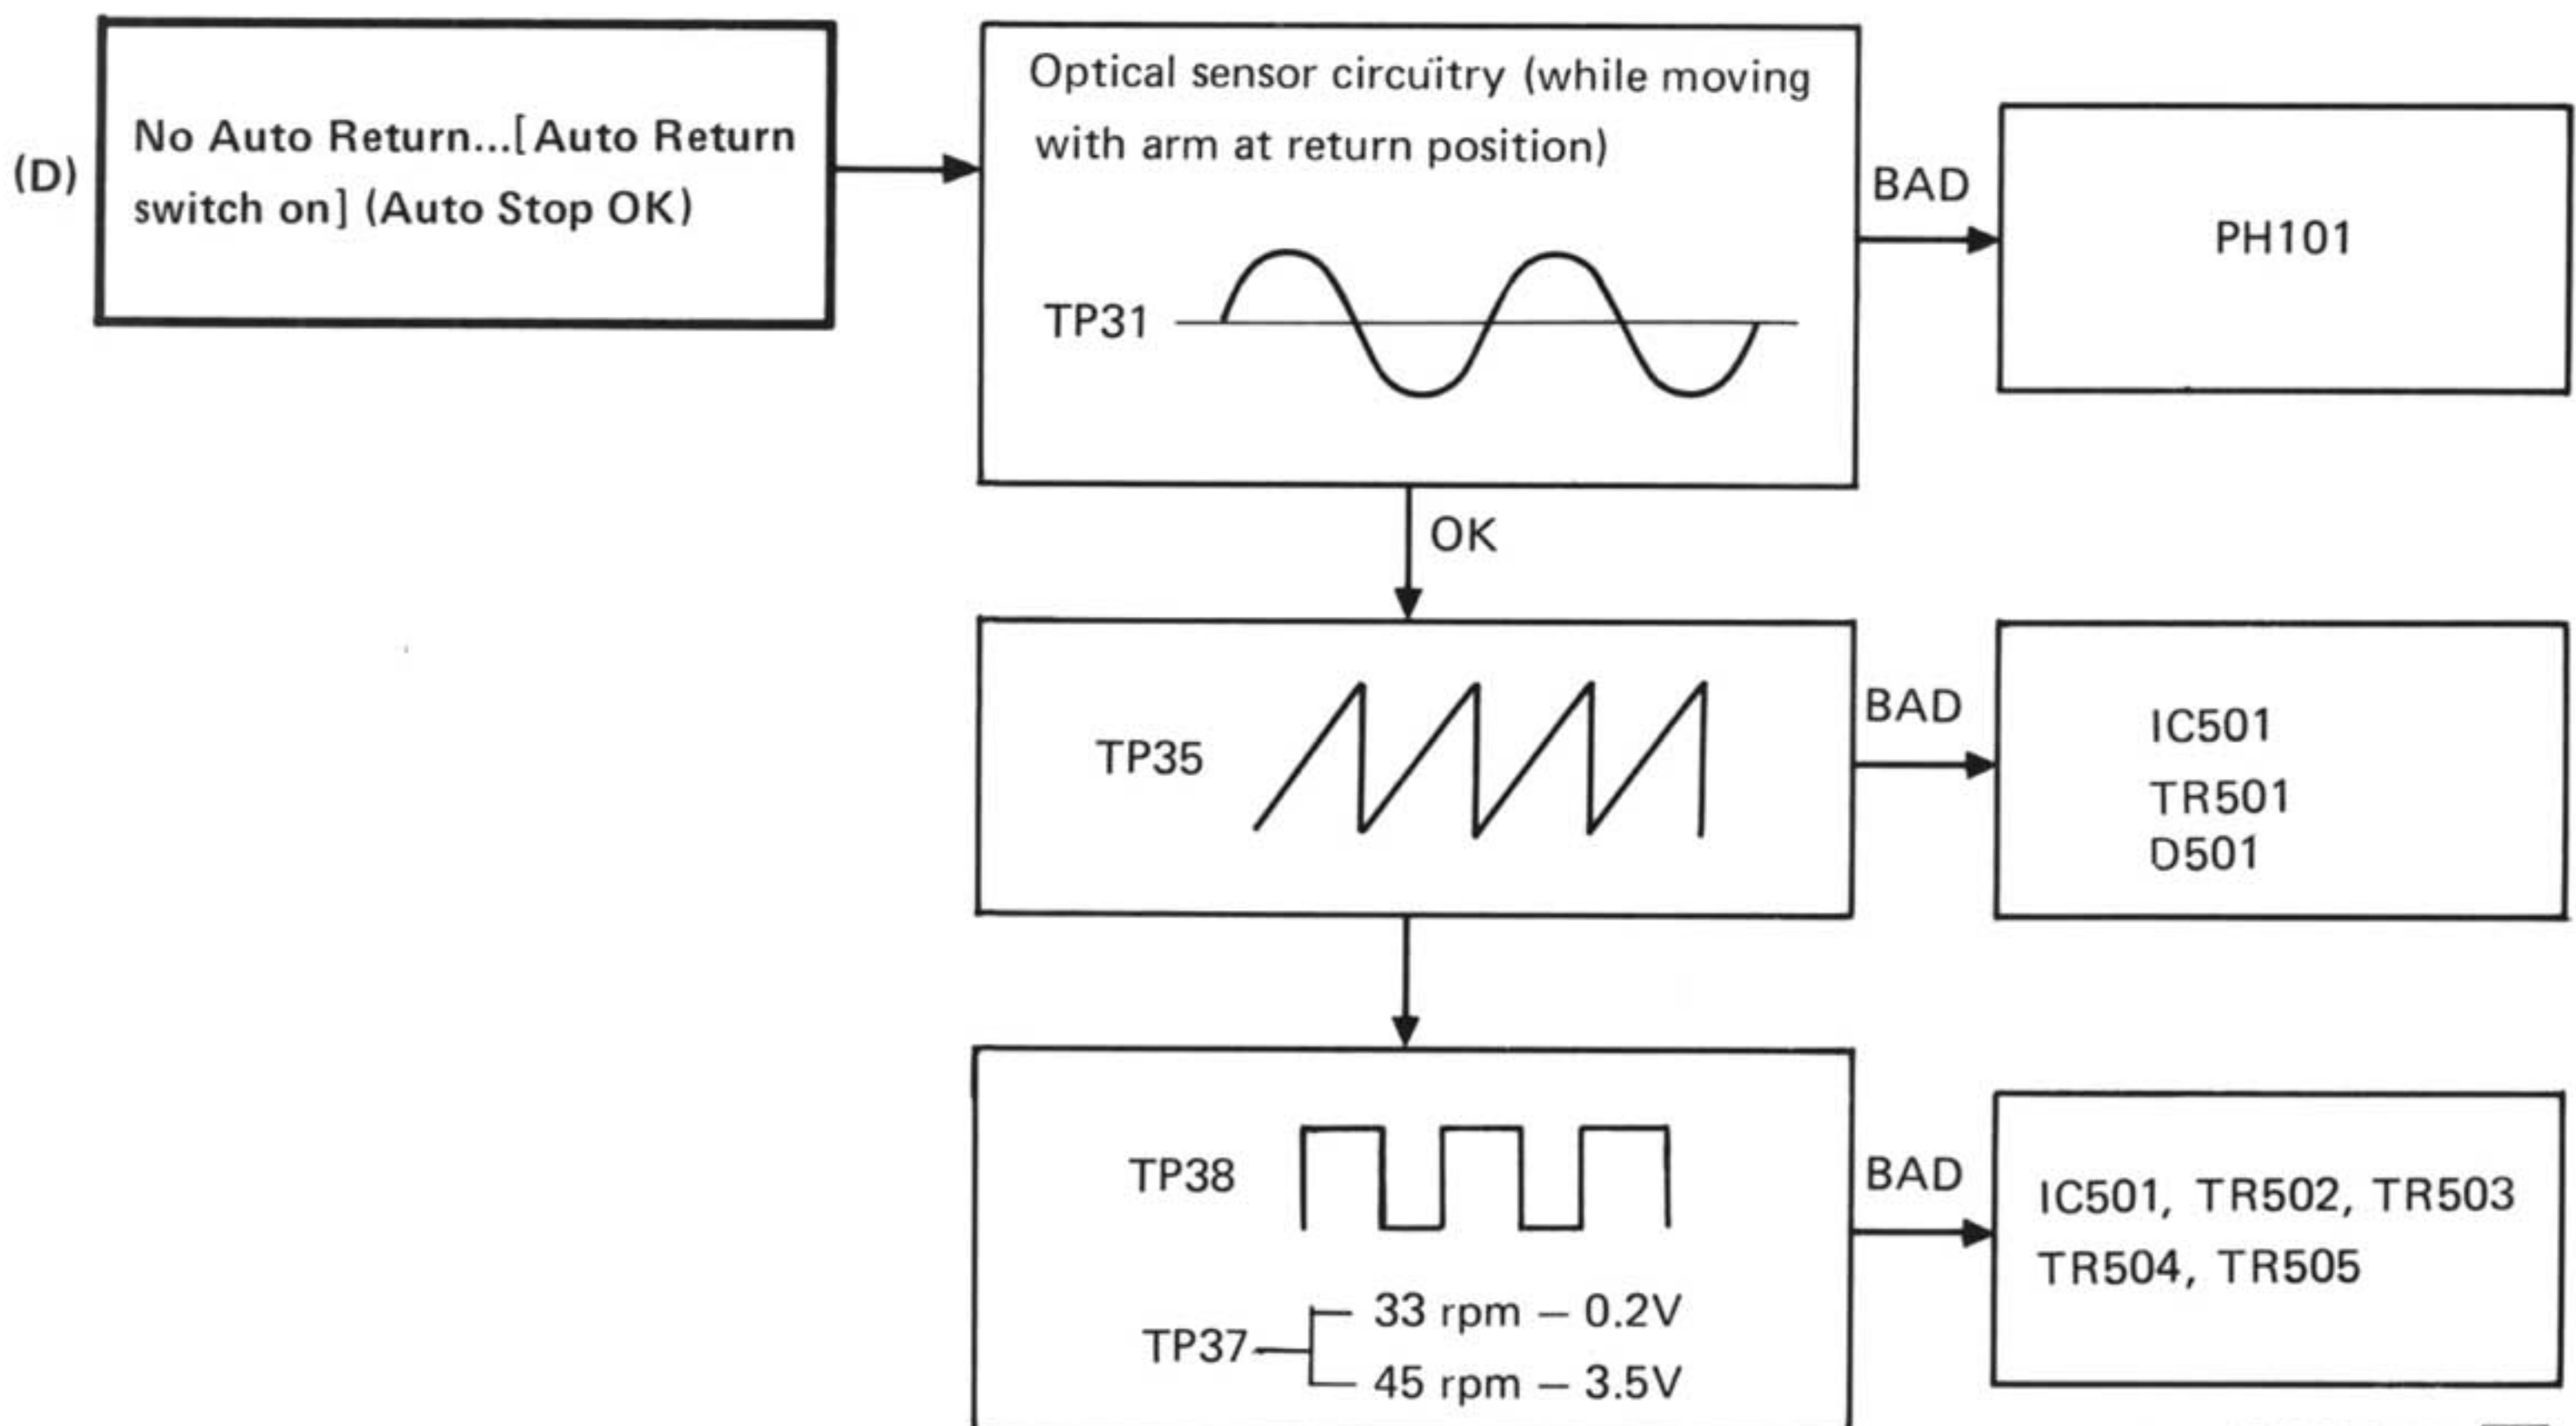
(D)

No Auto Return...[Auto Return switch on] (Auto Stop OK)

Optical sensor circuitry (while moving with arm at return position)

TP31

BAD

PH101

OK

TP35

BAD

IC501
TR501
D501

TP38

TP37 — 33 rpm – 0.2V
45 rpm – 3.5V

BAD

IC501, TR502, TR503
TR504, TR505